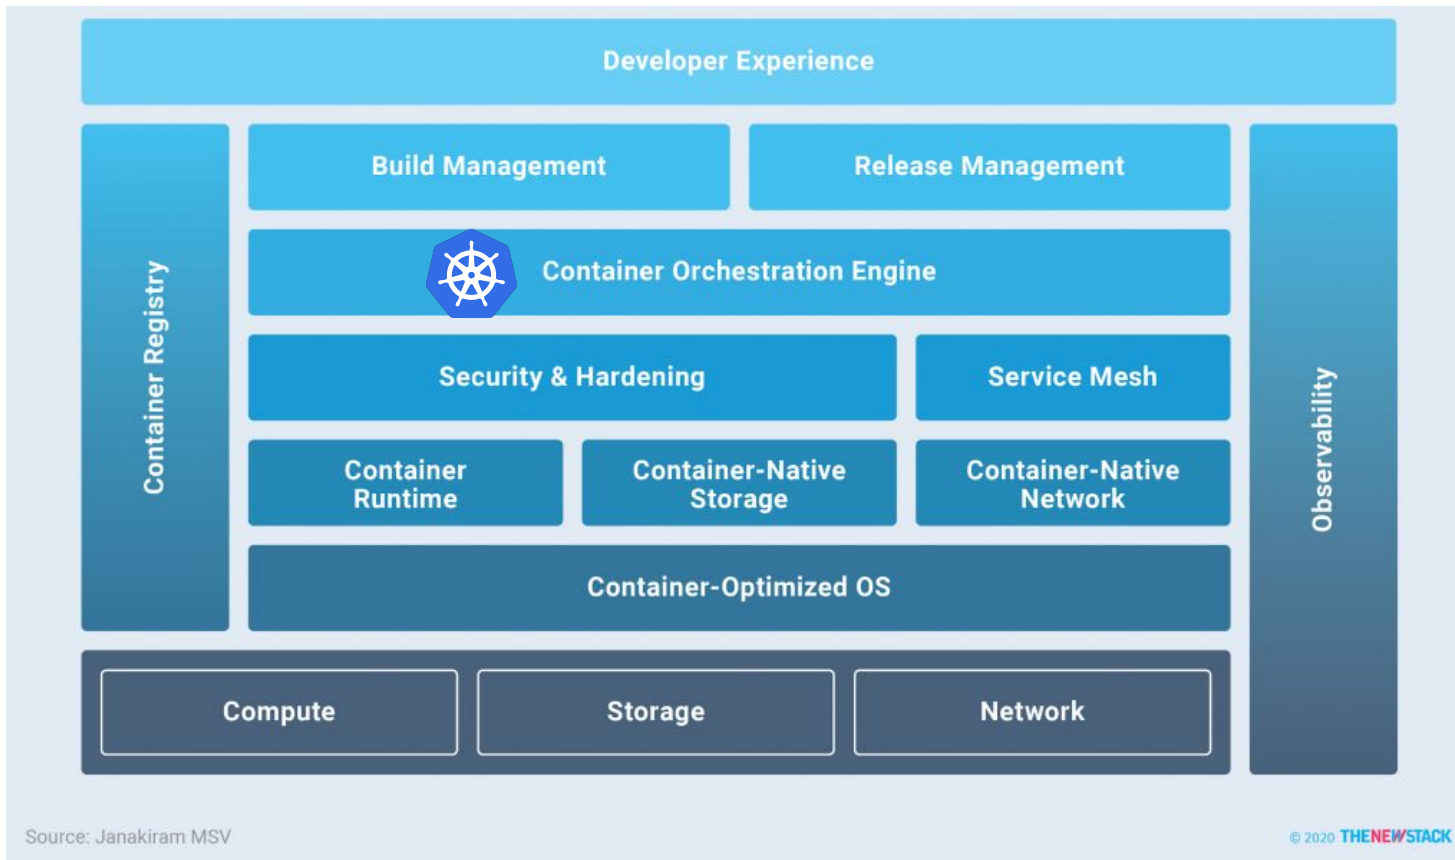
Developer Experience

Container Registry

Build Management

Release Management

Container Orchestration Engine

Security & Hardening

Service Mesh

Container Runtime

Container-Native Storage

Container-Native Network

Container-Optimized OS

Observability

Compute

Storage

Network

Source: Janakiram MSV

© 2020 THENEWSTACK